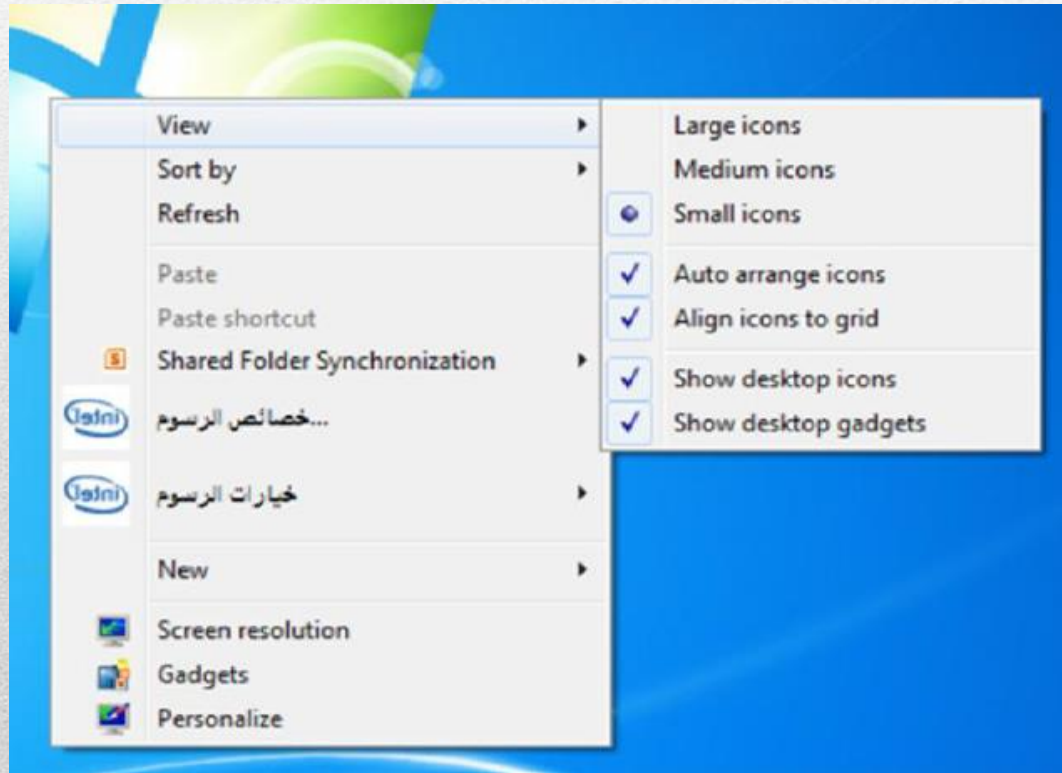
View
Sort by
Refresh
Paste
Paste shortcut
Shared Folder Synchronization
intel خصائص الرسوم...
intel خيارات الرسوم
New
Screen resolution
Gadgets
Personalize

Large icons
Medium icons
Small icons
Auto arrange icons
Align icons to grid
Show desktop icons
Show desktop gadgets